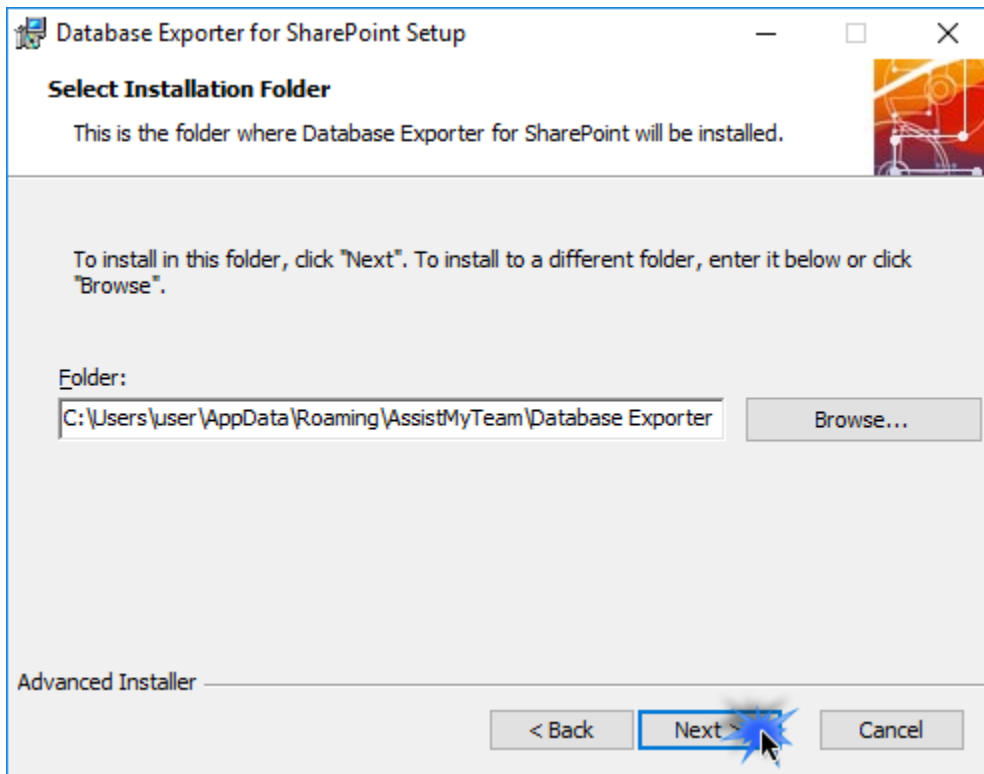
Database Exporter for SharePoint Setup

Select Installation Folder

This is the folder where Database Exporter for SharePoint will be installed.

To install in this folder, click "Next". To install to a different folder, enter it below or click "Browse".

Folder:

C:\Users\user\AppData\Roaming\AssistMyTeam\Database Exporter

Browse...

Advanced Installer

< Back

Next >

Cancel